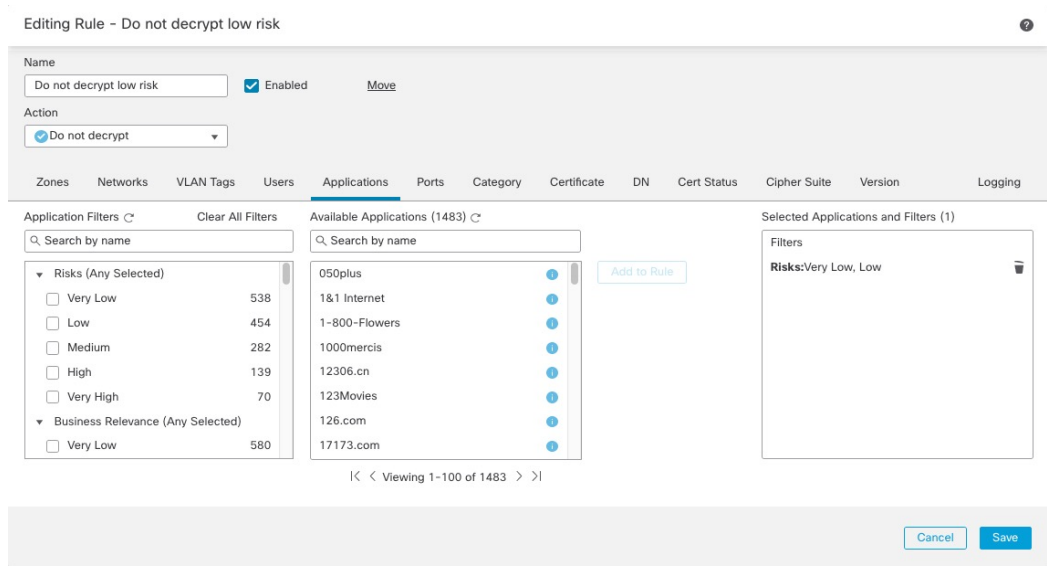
Editing Rule - Do not decrypt low risk

?

Name

Do not decrypt low risk

Enabled

Move

Action

Do not decrypt

Zones Networks VLAN Tags Users Applications Ports Category Certificate DN Cert Status Cipher Suite Version Logging

Application Filters

Clear All Filters

Search by name

Risks (Any Selected)

| | |
|---|---|
| Very Low | 538 |
| Low | 454 |
| Medium | 282 |
| High | 139 |
| Very High | 70 |

Business Relevance (Any Selected)

| | |
|---|---|
| Very Low | 580 |

Available Applications (1483)

Search by name

050plus
1&1 Internet
1-800-Flowers
1000mercis
12306.cn
123Movies
126.com
17173.com

Add to Rule

|< < Viewing 1-100 of 1483 > >|

Selected Applications and Filters (1)

Filters

Risks:Very Low, Low

Cancel

Save